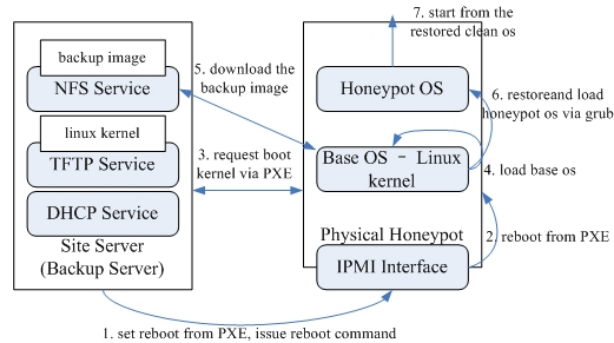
backup image
NFS Service
linux kernel
TFTP Service
DHCP Service
Site Server
(Backup Server)

5. download the backup image

3. request boot kernel via PXE

7. start from the restored clean os

Honeypot OS

6. restoreand load honeypot os via grub

Base OS – Linux kernel

4. load base os

Physical Honeypot

2. reboot from PXE

IPMI Interface

1. set reboot from PXE, issue reboot command